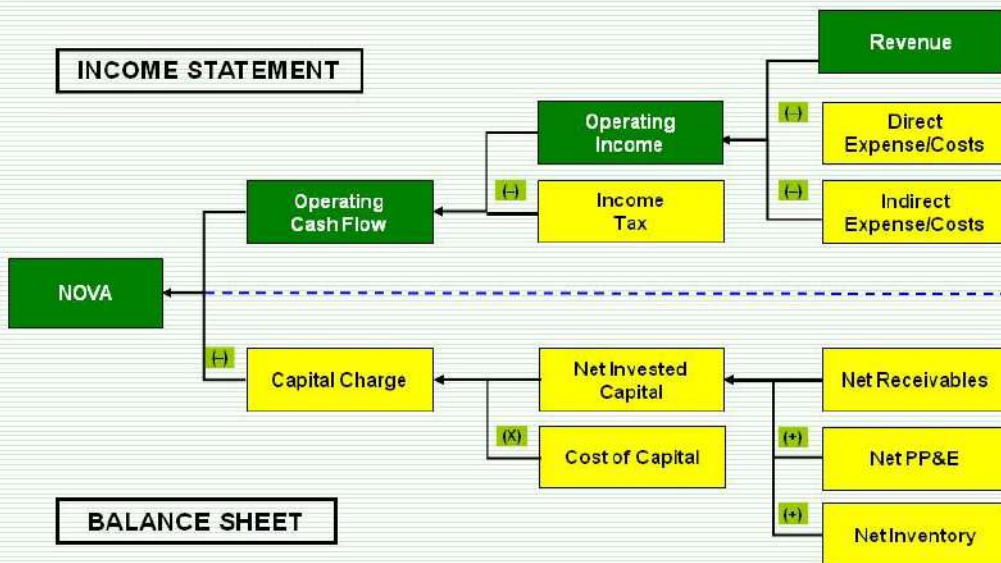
INCOME STATEMENT

Revenue

(-)

Direct Expense/Costs

Operating Income

(-)

Indirect Expense/Costs

Operating Cash Flow

(-)

Income Tax

NOVA

(-)

Capital Charge

Net Invested Capital

Net Receivables

(X)

Cost of Capital

(+)

Net PP&E

BALANCE SHEET

(+)

Net Inventory